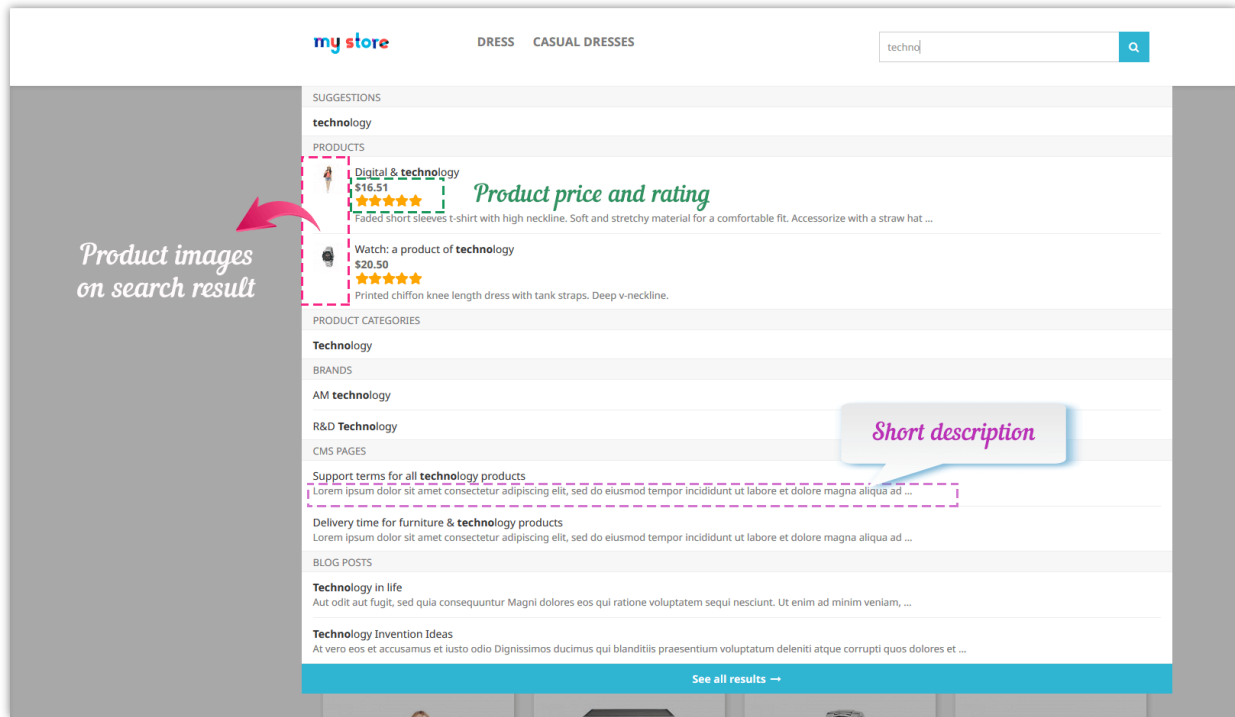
my store

DRESS CASUAL DRESSES

techno

SUGGESTIONS

technology

PRODUCTS

Digital & technology
$16.51

Product price and rating

Faded short sleeves t-shirt with high neckline. Soft and stretchy material for a comfortable fit. Accessorize with a straw hat ...

Product images on search result

Watch: a product of technology
$20.50

Printed chiffon knee length dress with tank straps. Deep v-neckline.

PRODUCT CATEGORIES

Technology

BRANDS

AM technology

R&D Technology

Short description

CMS PAGES

Support terms for all technology products
Lorem ipsum dolor sit amet consectetur adipiscing elit, sed do eiusmod tempor incididunt ut labore et dolore magna aliqua ad ...

Delivery time for furniture & technology products
Lorem ipsum dolor sit amet consectetur adipiscing elit, sed do eiusmod tempor incididunt ut labore et dolore magna aliqua ad ...

BLOG POSTS

Technology in life
Aut odit aut fugit, sed quia consequuntur Magni dolores eos qui ratione voluptatem sequi nesciunt. Ut enim ad minim veniam, ...

Technology Invention Ideas
At vero eos et accusamus et iusto odio Dignissimos ducimus qui blanditiis praesentium voluptatum deleniti atque corrupti quos dolores et ...

See all results →